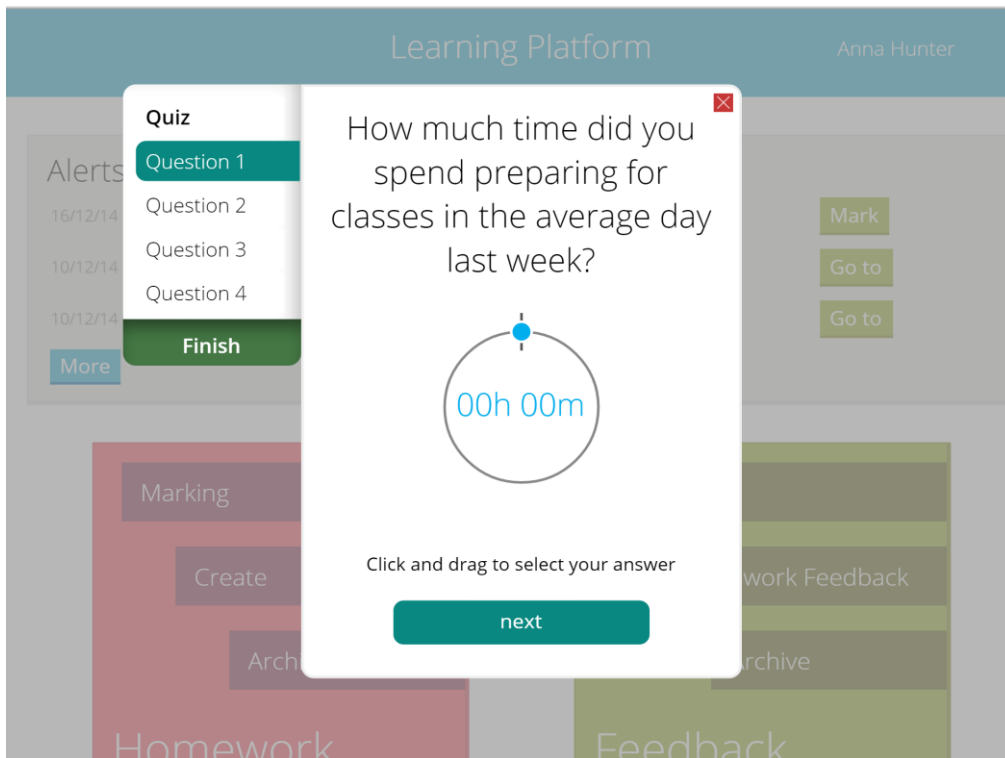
Learning Platform

Anna Hunter

Alerts

16/12/14

10/12/14

10/12/14

More

Mark

Go to

Go to

Quiz

Question 1

Question 2

Question 3

Question 4

Finish

How much time did you spend preparing for classes in the average day last week?

00h 00m

Click and drag to select your answer

next

Marking

Create

Arch

work Feedback

rchive

Homework

Feedback